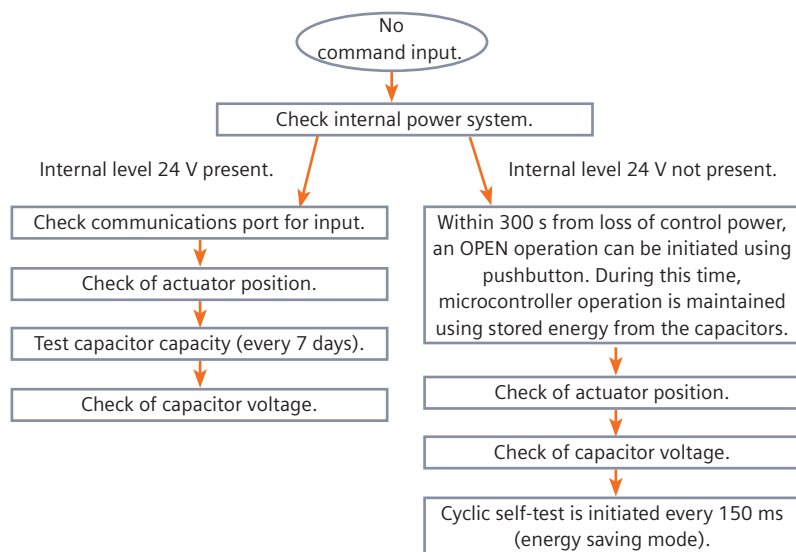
No command input.

Check internal power system.

Internal level 24 V present.

Check communications port for input.

Check of actuator position.

Test capacitor capacity (every 7 days).

Check of capacitor voltage.

Internal level 24 V not present.

Within 300 s from loss of control power, an OPEN operation can be initiated using pushbutton. During this time, microcontroller operation is maintained using stored energy from the capacitors.

Check of actuator position.

Check of capacitor voltage.

Cyclic self-test is initiated every 150 ms (energy saving mode).